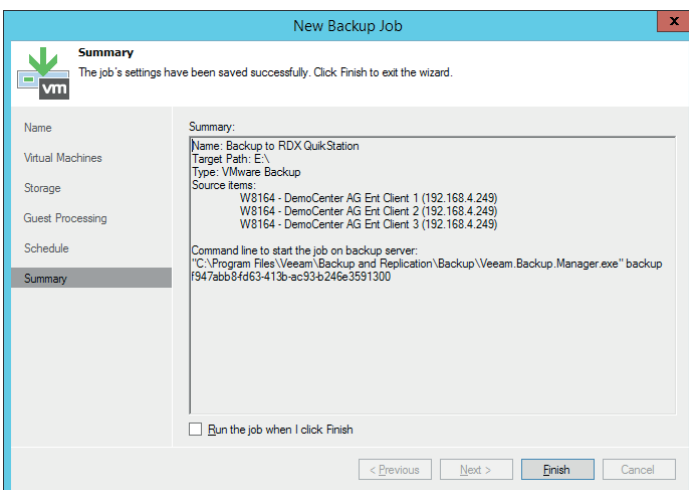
New Backup Job

Summary
The job's settings have been saved successfully. Click Finish to exit the wizard.

vm

Name
Virtual Machines
Storage
Guest Processing
Schedule
Summary

Summary:
Name: Backup to RDX QuikStation
Target Path: E:\
Type: VMware Backup
Source items:
W8164 - DemoCenter AG Ent Client 1 (192.168.4.249)
W8164 - DemoCenter AG Ent Client 2 (192.168.4.249)
W8164 - DemoCenter AG Ent Client 3 (192.168.4.249)

Command line to start the job on backup server:
"C:\Program Files\Veeam\Backup and Replication\Backup\Veeam.Backup.Manager.exe" backup f947abb8fd63-413b-ac93-b246e3591300

Run the job when I click Finish

< Previous
Next >
Finish
Cancel